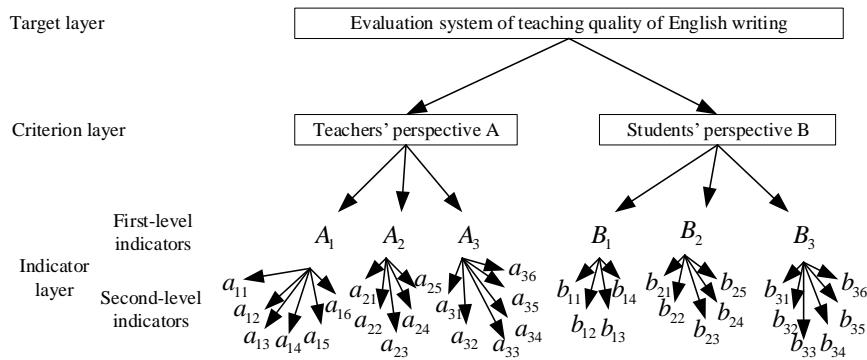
Target layer

Evaluation system of teaching quality of English writing

Criterion layer

Teachers' perspective A

Students' perspective B

First-level indicators

Indicator layer

Second-level indicators

$A_1$ $A_2$ $A_3$ $B_1$ $B_2$ $B_3$

$a_{11}$ $a_{12}$ $a_{13}$ $a_{14}$ $a_{15}$ $a_{16}$

$a_{21}$ $a_{22}$ $a_{23}$ $a_{24}$ $a_{25}$

$a_{31}$ $a_{32}$ $a_{33}$ $a_{34}$ $a_{35}$ $a_{36}$

$b_{11}$ $b_{12}$ $b_{13}$ $b_{14}$

$b_{21}$ $b_{22}$ $b_{23}$ $b_{24}$ $b_{25}$

$b_{31}$ $b_{32}$ $b_{33}$ $b_{34}$ $b_{35}$ $b_{36}$